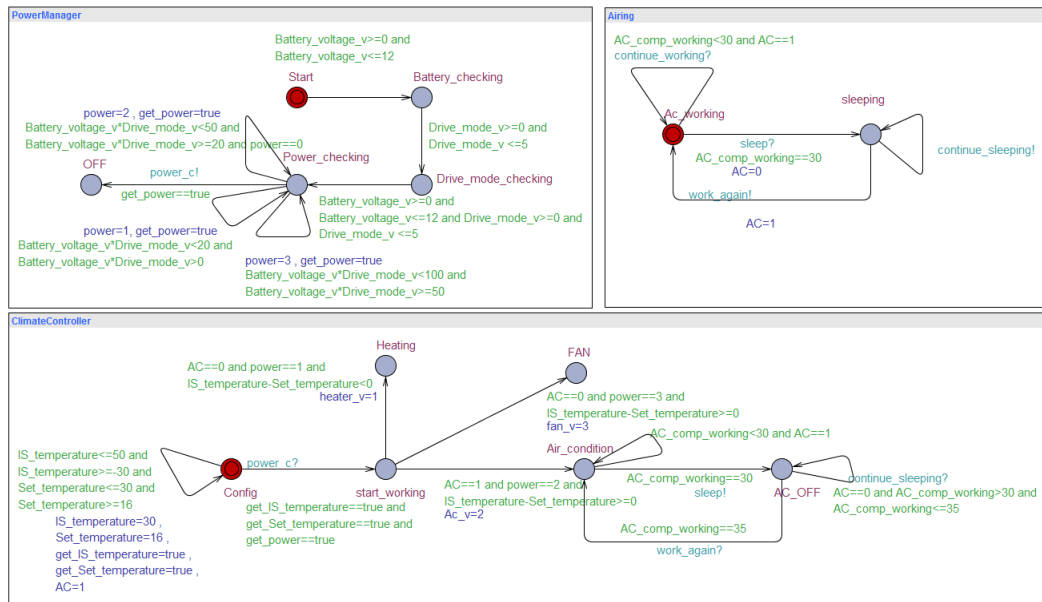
PowerManager

Battery_voltage_v>=0 and
Battery_voltage_v<=12

Start

Battery_checking

power=2 , get_power=true
Battery_voltage_v*Drive_mode_v<50 and
Battery_voltage_v*Drive_mode_v>=20 and power==0

Drive_mode_v>=0 and
Drive_mode_v <=5

OFF

power_c!

Power_checking

get_power==true

Drive_mode_checking

Battery_voltage_v>=0 and
Battery_voltage_v<=12 and Drive_mode_v>=0 and
Drive_mode_v <=5

power=1, get_power=true
Battery_voltage_v*Drive_mode_v<20 and
Battery_voltage_v*Drive_mode_v>0

power=3 , get_power=true
Battery_voltage_v*Drive_mode_v<100 and
Battery_voltage_v*Drive_mode_v>=50

Airing

AC_comp_working<30 and AC==1
continue_working?

Ac_working

sleeping

sleep?
AC_comp_working==30
AC=0

continue_sleeping!

work_again!

AC=1

ClimateController

Heating

FAN

AC==0 and power==1 and
IS_temperature-Set_temperature<0
heater_v=1

AC==0 and power==3 and
IS_temperature-Set_temperature>=0
fan_v=3

Air_condition

AC_comp_working<30 and AC==1

IS_temperature<=50 and
IS_temperature>=-30 and
Set_temperature<=30 and
Set_temperature>=16

power_c?

Config

start_working

AC==1 and power==2 and
IS_temperature-Set_temperature>=0
Ac_v=2

AC_comp_working==30
sleep!

AC_OFF

continue_sleeping?
AC==0 and AC_comp_working>30 and
AC_comp_working<=35

IS_temperature=30 ,
Set_temperature=16 ,
get_IS_temperature=true ,
get_Set_temperature=true ,
AC=1

get_IS_temperature==true and
get_Set_temperature==true and
get_power==true

AC_comp_working==35

work_again?